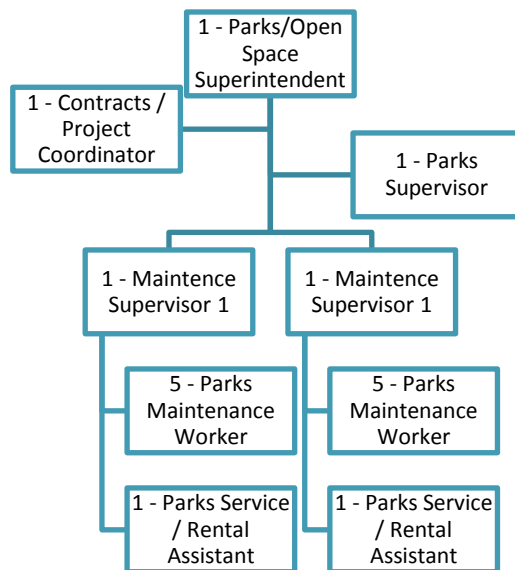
1 - Parks/Open Space Superintendent

1 - Contracts / Project Coordinator

1 - Parks Supervisor

1 - Maintence Supervisor 1

1 - Maintence Supervisor 1

5 - Parks Maintenance Worker

5 - Parks Maintenance Worker

1 - Parks Service / Rental Assistant

1 - Parks Service / Rental Assistant